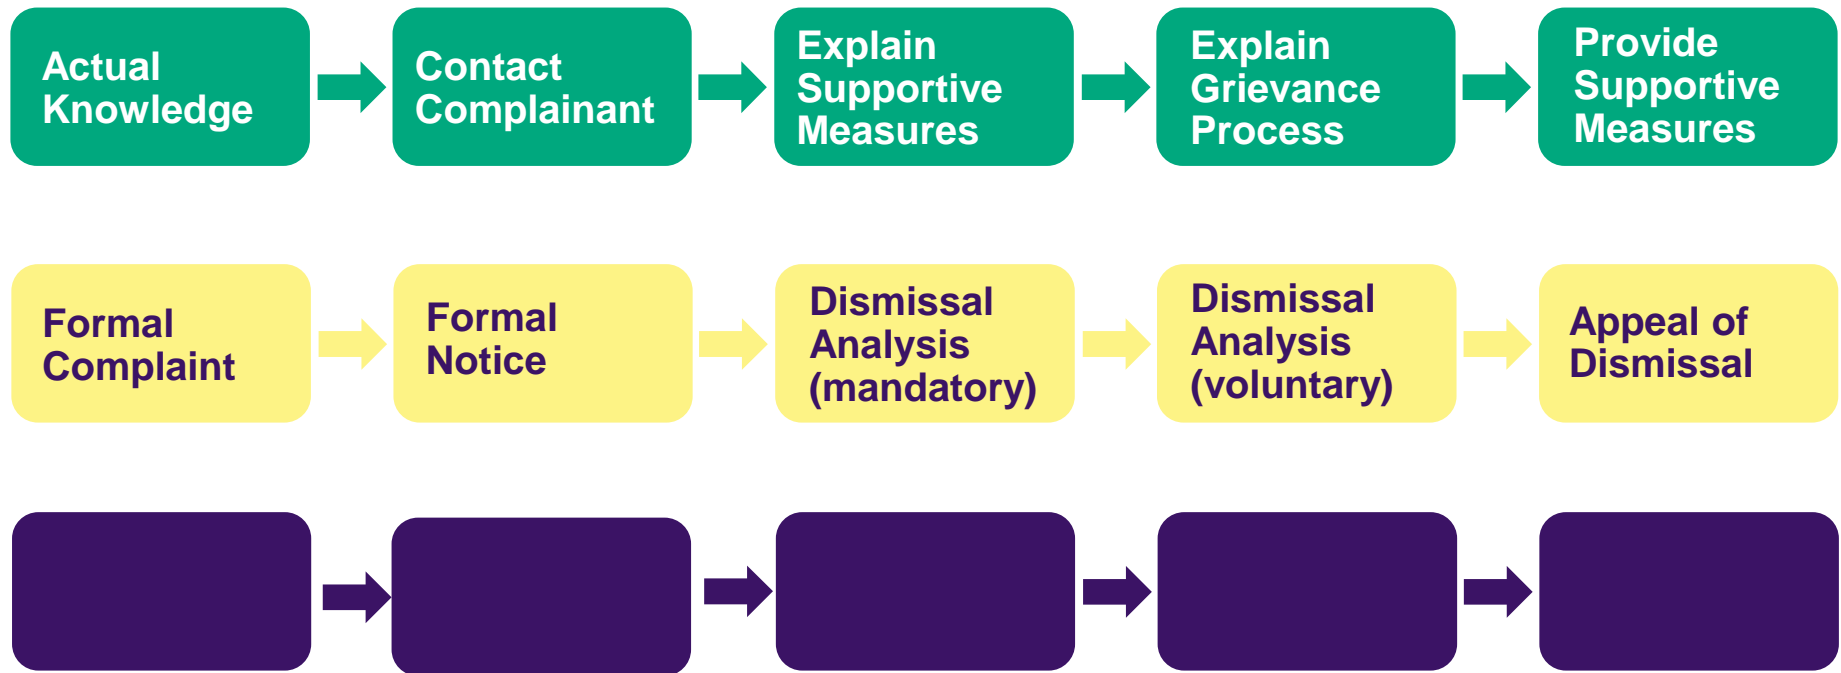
Actual Knowledge

Contact Complainant

Explain Supportive Measures

Explain Grievance Process

Provide Supportive Measures

Formal Complaint

Formal Notice

Dismissal Analysis (mandatory)

Dismissal Analysis (voluntary)

Appeal of Dismissal